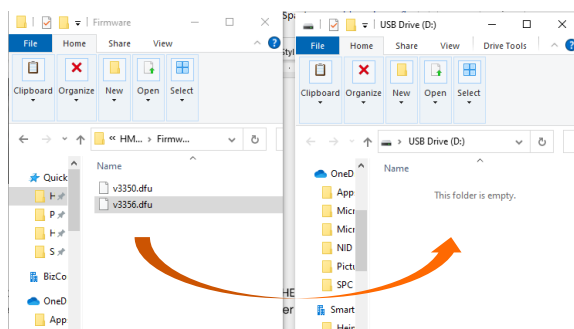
Firmware

File Home Share View

Clipboard Organize New Open Select

« HM... › Firmw...

Name

Quick
H
P
P
S
BizCo
OneD
App

v3350.dfu
v3356.dfu

USB Drive (D:)

File Home Share View Drive Tools

Clipboard Organize New Open Select

USB Drive (D:)

Name

OneD
App
Micr
Micr
NID
Pictu
SPC
Smart
Heis

This folder is empty.